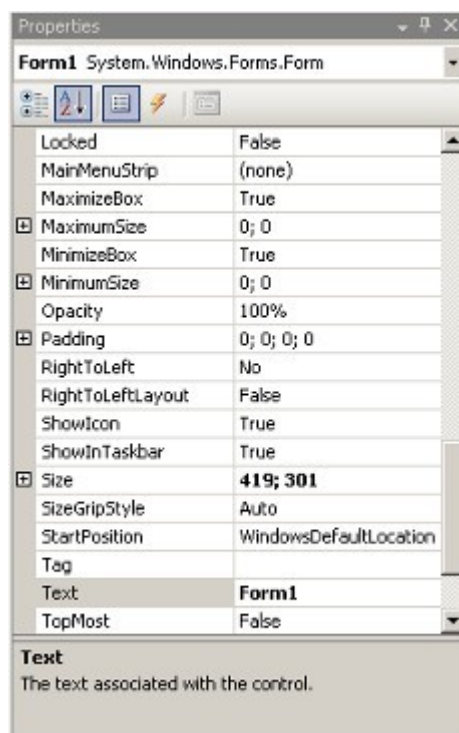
Properties

Form1 System.Windows.Forms.Form

| | |
|---|---|
| Locked | False |
| MainMenuStrip | (none) |
| MaximizeBox | True |
| ⊞ MaximumSize | 0; 0 |
| MinimizeBox | True |
| ⊞ MinimumSize | 0; 0 |
| Opacity | 100% |
| ⊞ Padding | 0; 0; 0; 0 |
| RightToLeft | No |
| RightToLeftLayout | False |
| ShowIcon | True |
| ShowInTaskbar | True |
| ⊞ Size | 419; 301 |
| SizeGripStyle | Auto |
| StartPosition | WindowsDefaultLocation |
| Tag | |
| Text | Form1 |
| TopMost | False |

Text
The text associated with the control.